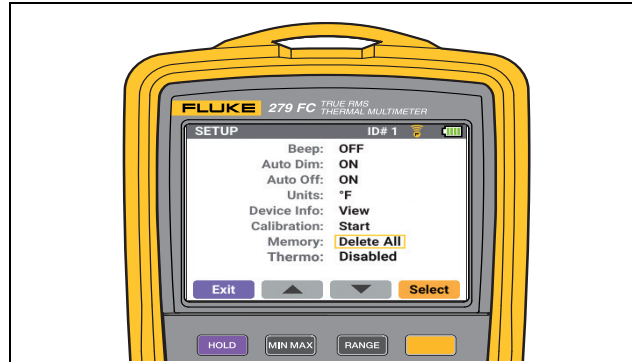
FLUKE 279 FC TRUE RMS THERMAL MULTIMETER

SETUP ID# 1

| | |
|---|---|
| Beep: | OFF |
| Auto Dim: | ON |
| Auto Off: | ON |
| Units: | °F |
| Device Info: | View |
| Calibration: | Start |
| Memory: | Delete All |
| Thermo: | Disabled |

Exit

Select

HOLD MIN MAX RANGE